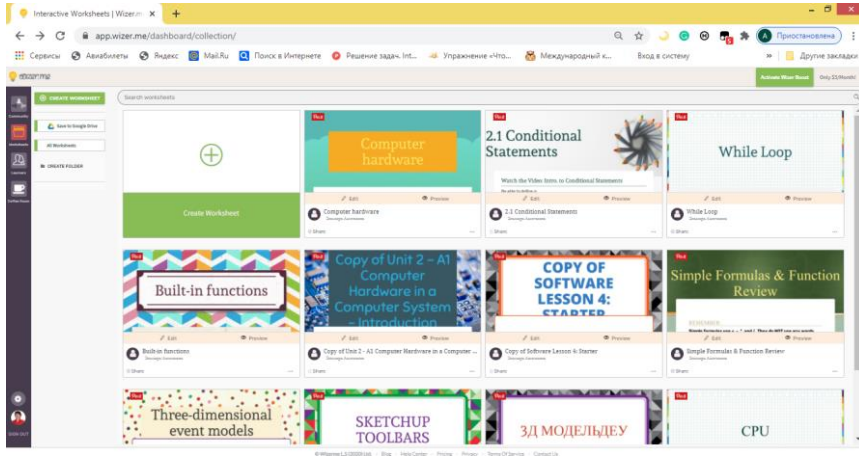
Interactive Worksheets | Wizer.m ×  +

app.wizer.me/dashboard/collection/

Приостановлена

Сервисы  Авиабилеты  Яндекс  Mail.Ru  Поиск в Интернете  Решение задач. Int...  Упражнение «Что...  Международный к...  Вход в систему  Другие закладки

wizer.me

Activate Wizer Boost  Only $3/Month!

CREATE WORKSHEET

Search worksheets

Save to Google Drive

All Worksheets

CREATE FOLDER

Create Worksheet

Computer hardware
Edit  Preview
Computer hardware
Share

2.1 Conditional Statements
Watch the Video: Intro to Conditional Statements
Edit  Preview
2.1 Conditional Statements
Share

While Loop
Edit  Preview
While Loop
Share

Built-in functions
Edit  Preview
Built-in functions
Share

Copy of Unit 2 – A1 Computer Hardware in a Computer System – Introduction
Edit  Preview
Copy of Unit 2 - A1 Computer Hardware in a Computer ...
Share

COPY OF SOFTWARE LESSON 4: STARTER
Edit  Preview
Copy of Software Lesson 4: Starter
Share

Simple Formulas & Function Review
Edit  Preview
Simple Formulas & Function Review
Share

Three-dimensional event models

SKETCHUP TOOLBARS

3Д МОДЕЛЬДЕУ

CPU

SIGN OUT